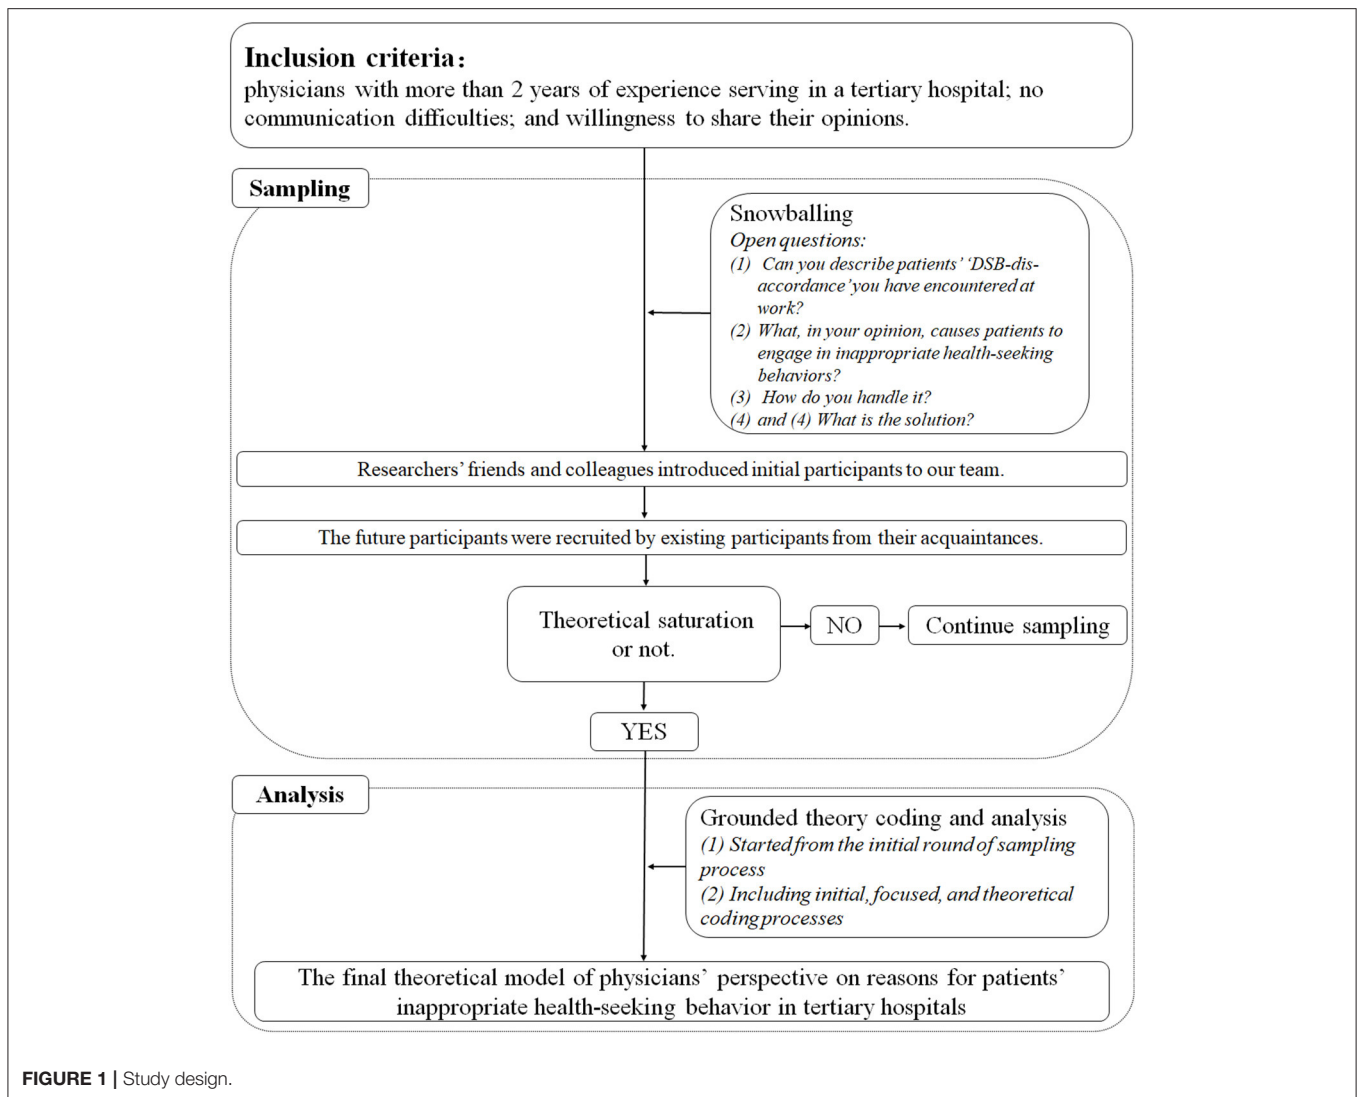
Inclusion criteria:
physicians with more than 2 years of experience serving in a tertiary hospital; no communication difficulties; and willingness to share their opinions.

Sampling

Snowballing
Open questions:
(1) Can you describe patients' 'DSB-dis-accordance' you have encountered at work?
(2) What, in your opinion, causes patients to engage in inappropriate health-seeking behaviors?
(3) How do you handle it?
(4) and (4) What is the solution?

Researchers' friends and colleagues introduced initial participants to our team.

The future participants were recruited by existing participants from their acquaintances.

Theoretical saturation or not.

NO

Continue sampling

YES

Analysis

Grounded theory coding and analysis
(1) Started from the initial round of sampling process
(2) Including initial, focused, and theoretical coding processes

The final theoretical model of physicians' perspective on reasons for patients' inappropriate health-seeking behavior in tertiary hospitals

FIGURE 1 | Study design.